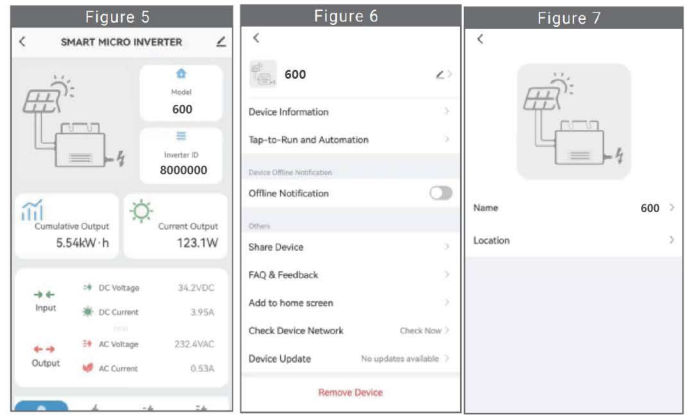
Figure 5

<

SMART MICRO INVERTER

Model
600

Inverter ID
8000000

Cumulative Output
5.54kW·h

Current Output
123.1W

Input

DC Voltage 34.2VDC

DC Current 3.95A

Output

AC Voltage 232.4VAC

AC Current 0.53A

Figure 6

<

600

Device Information >

Tap-to-Run and Automation >

Device Offline Notification

Offline Notification

Others

Share Device >

FAQ & Feedback >

Add to home screen >

Check Device Network Check Now >

Device Update No updates available >

Remove Device

Figure 7

<

Name 600 >

Location >